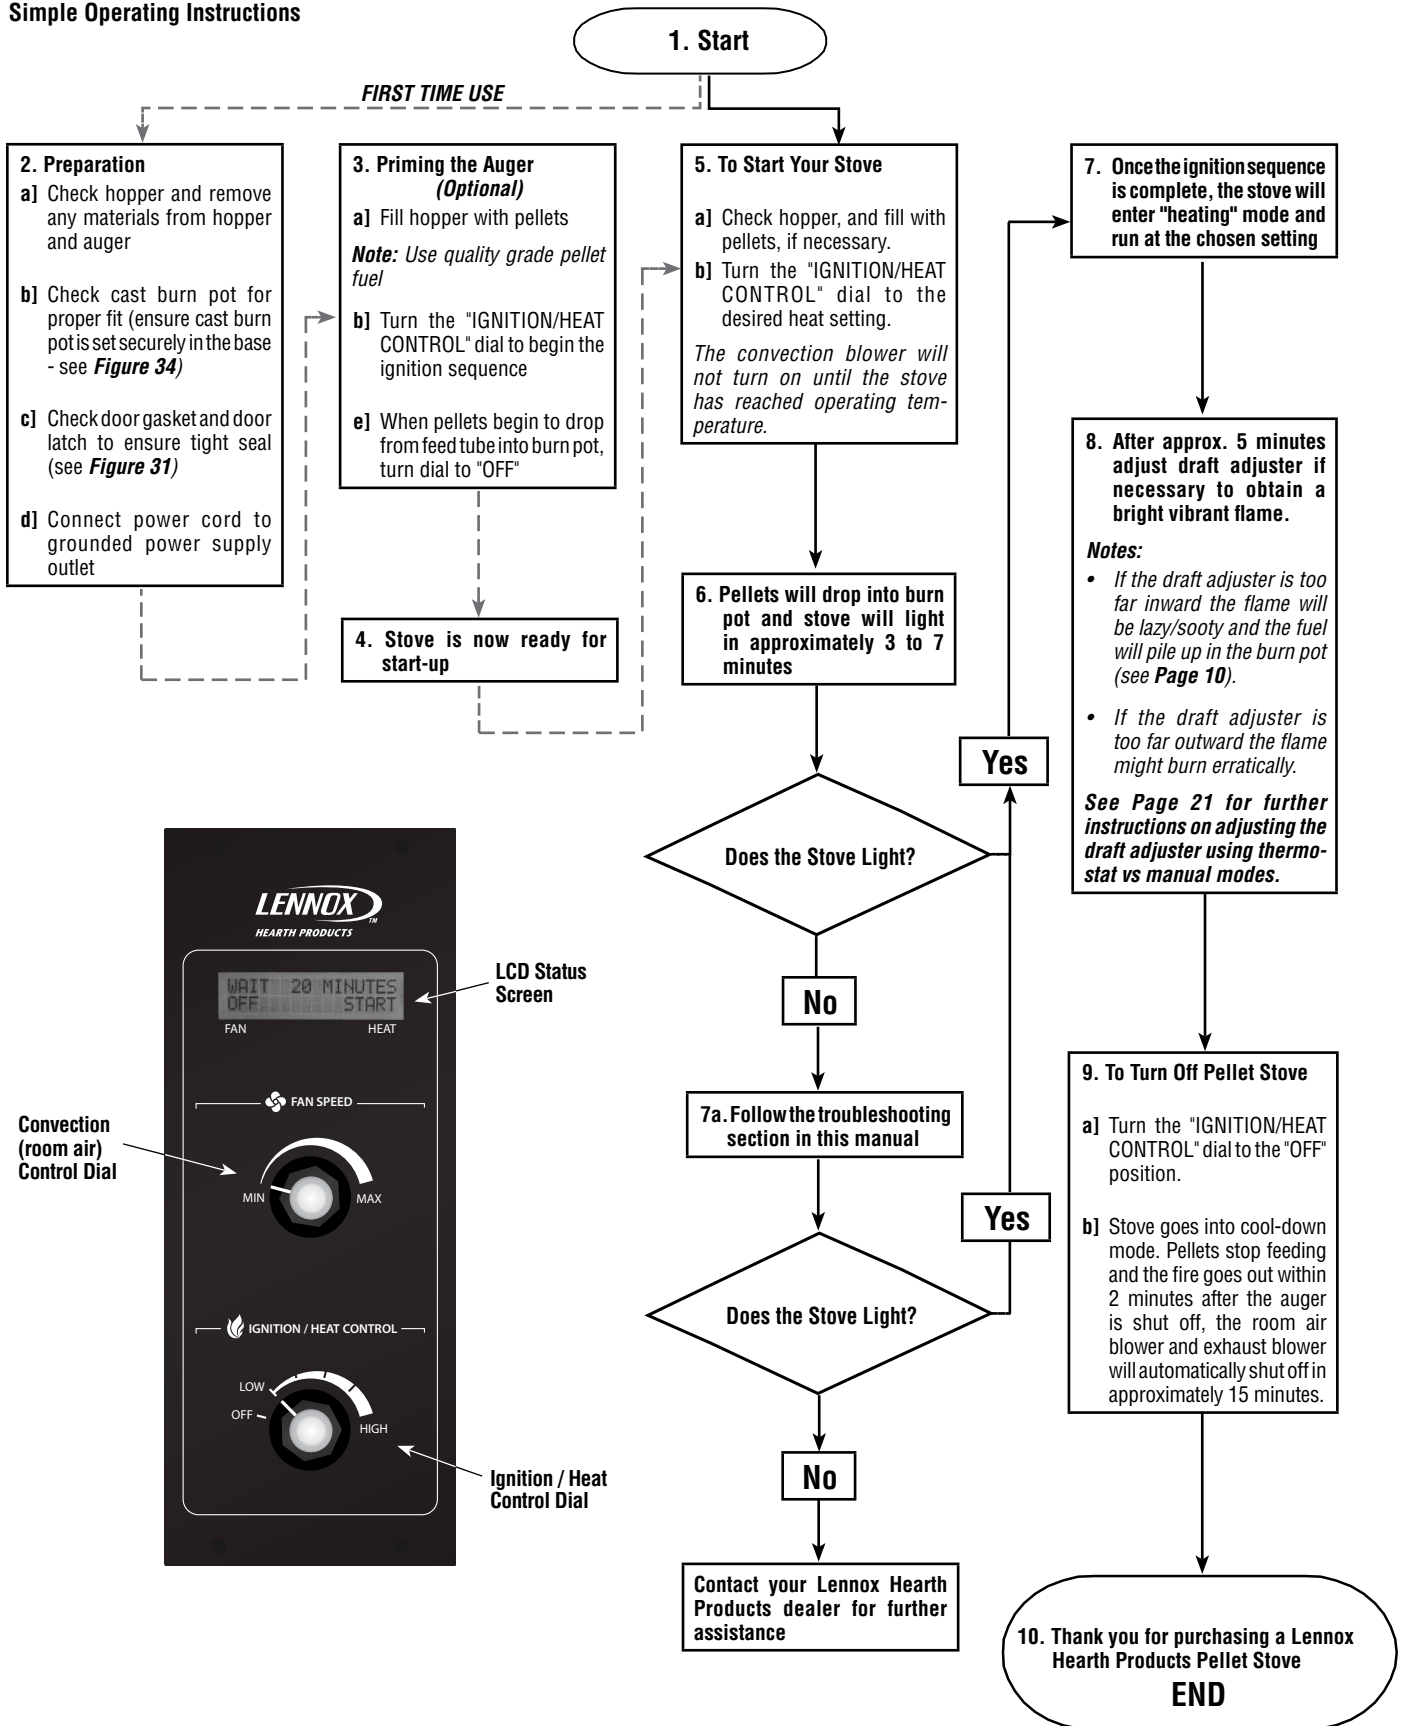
Simple Operating Instructions

1. Start

FIRST TIME USE

2. Preparation
a] Check hopper and remove any materials from hopper and auger
b] Check cast burn pot for proper fit (ensure cast burn pot is set securely in the base - see Figure 34)
c] Check door gasket and door latch to ensure tight seal (see Figure 31)
d] Connect power cord to grounded power supply outlet

3. Priming the Auger (Optional)
a] Fill hopper with pellets
Note: Use quality grade pellet fuel
b] Turn the "IGNITION/HEAT CONTROL" dial to begin the ignition sequence
e] When pellets begin to drop from feed tube into burn pot, turn dial to "OFF"

4. Stove is now ready for start-up

5. To Start Your Stove
a] Check hopper, and fill with pellets, if necessary.
b] Turn the "IGNITION/HEAT CONTROL" dial to the desired heat setting.
The convection blower will not turn on until the stove has reached operating temperature.

6. Pellets will drop into burn pot and stove will light in approximately 3 to 7 minutes

Does the Stove Light?

Yes

No

7a. Follow the troubleshooting section in this manual

Does the Stove Light?

Yes

No

Contact your Lennox Hearth Products dealer for further assistance

7. Once the ignition sequence is complete, the stove will enter "heating" mode and run at the chosen setting

8. After approx. 5 minutes adjust draft adjuster if necessary to obtain a bright vibrant flame.
Notes:
• If the draft adjuster is too far inward the flame will be lazy/sooty and the fuel will pile up in the burn pot (see Page 10).
• If the draft adjuster is too far outward the flame might burn erratically.
See Page 21 for further instructions on adjusting the draft adjuster using thermostat vs manual modes.

9. To Turn Off Pellet Stove
a] Turn the "IGNITION/HEAT CONTROL" dial to the "OFF" position.
b] Stove goes into cool-down mode. Pellets stop feeding and the fire goes out within 2 minutes after the auger is shut off, the room air blower and exhaust blower will automatically shut off in approximately 15 minutes.

10. Thank you for purchasing a Lennox Hearth Products Pellet Stove
END

LENNOX
HEARTH PRODUCTS

WAIT 20 MINUTES
OFF START
FAN HEAT

LCD Status Screen

FAN SPEED
MIN MAX

Convection (room air) Control Dial

IGNITION / HEAT CONTROL
LOW
OFF
HIGH

Ignition / Heat Control Dial